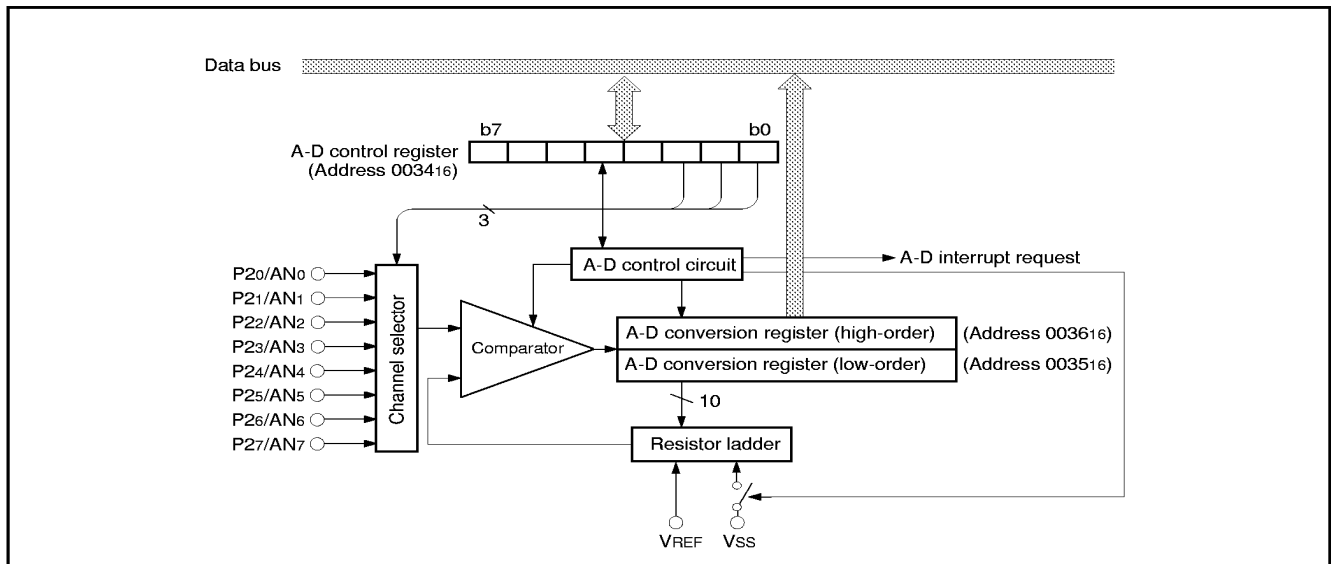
Data bus

b7 b0

A-D control register
(Address $0034_{16}$)

3

$P2_0/AN_0$
$P2_1/AN_1$
$P2_2/AN_2$
$P2_3/AN_3$
$P2_4/AN_4$
$P2_5/AN_5$
$P2_6/AN_6$
$P2_7/AN_7$

Channel selector

A-D control circuit

A-D interrupt request

Comparator

A-D conversion register (high-order) (Address $0036_{16}$)
A-D conversion register (low-order) (Address $0035_{16}$)

10

Resistor ladder

$V_{REF}$ $V_{SS}$